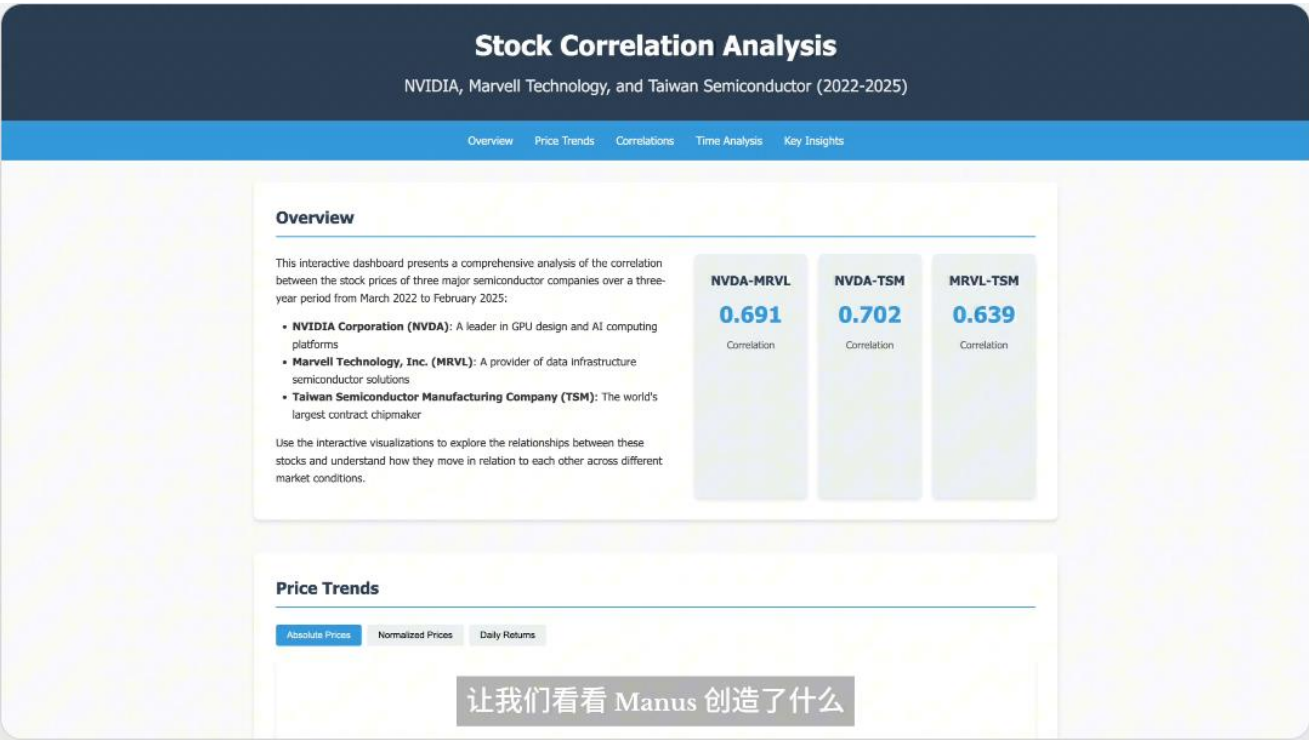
Stock Correlation Analysis

NVIDIA, Marvell Technology, and Taiwan Semiconductor (2022-2025)

Overview Price Trends Correlations Time Analysis Key Insights

Overview

This interactive dashboard presents a comprehensive analysis of the correlation between the stock prices of three major semiconductor companies over a three-year period from March 2022 to February 2025:

- **NVIDIA Corporation (NVDA)**: A leader in GPU design and AI computing platforms
- **Marvell Technology, Inc. (MRVL)**: A provider of data infrastructure semiconductor solutions
- **Taiwan Semiconductor Manufacturing Company (TSM)**: The world's largest contract chipmaker

Use the interactive visualizations to explore the relationships between these stocks and understand how they move in relation to each other across different market conditions.

NVDA-MRVL
0.691
Correlation

NVDA-TSM
0.702
Correlation

MRVL-TSM
0.639
Correlation

Price Trends

Absolute Prices Normalized Prices Daily Returns

让我们看看 Manus 创造了什么